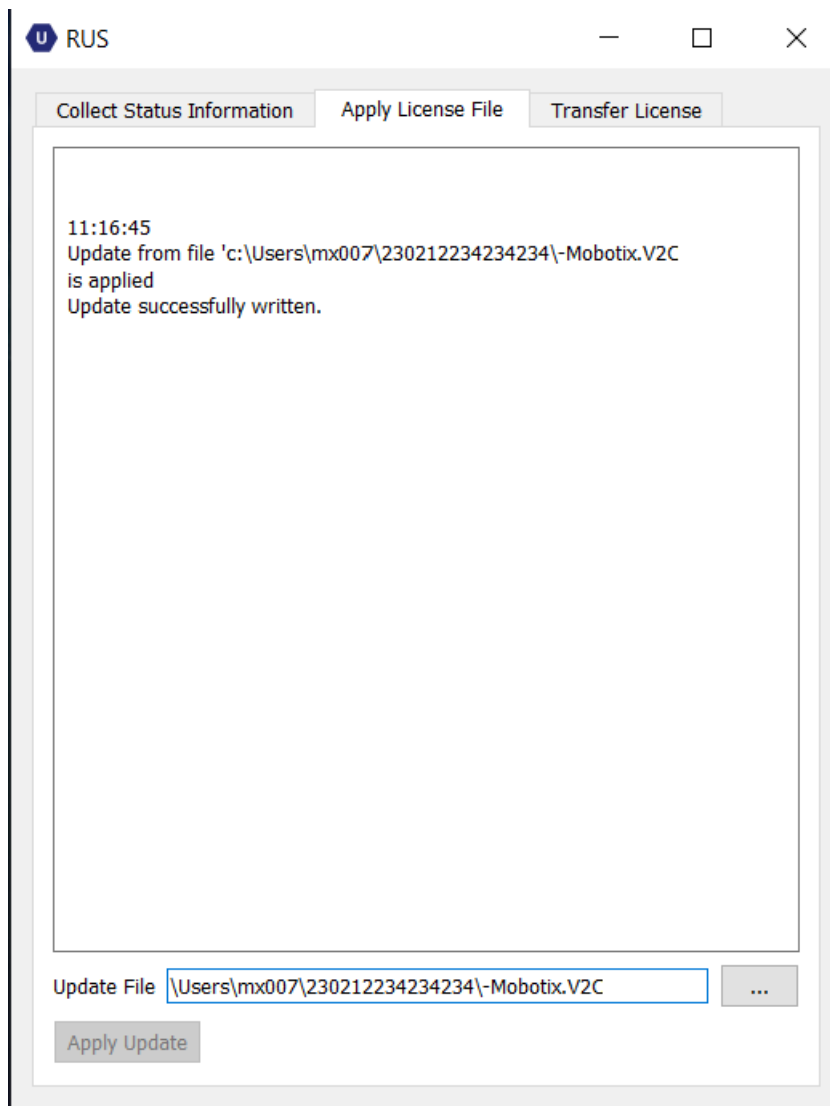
U RUS

Collect Status Information | Apply License File | Transfer License

11:16:45
Update from file 'c:\Users\mx007\230212234234234\-Mobotix.V2C
is applied
Update successfully written.

Update File \Users\mx007\230212234234234\-Mobotix.V2C ...

Apply Update